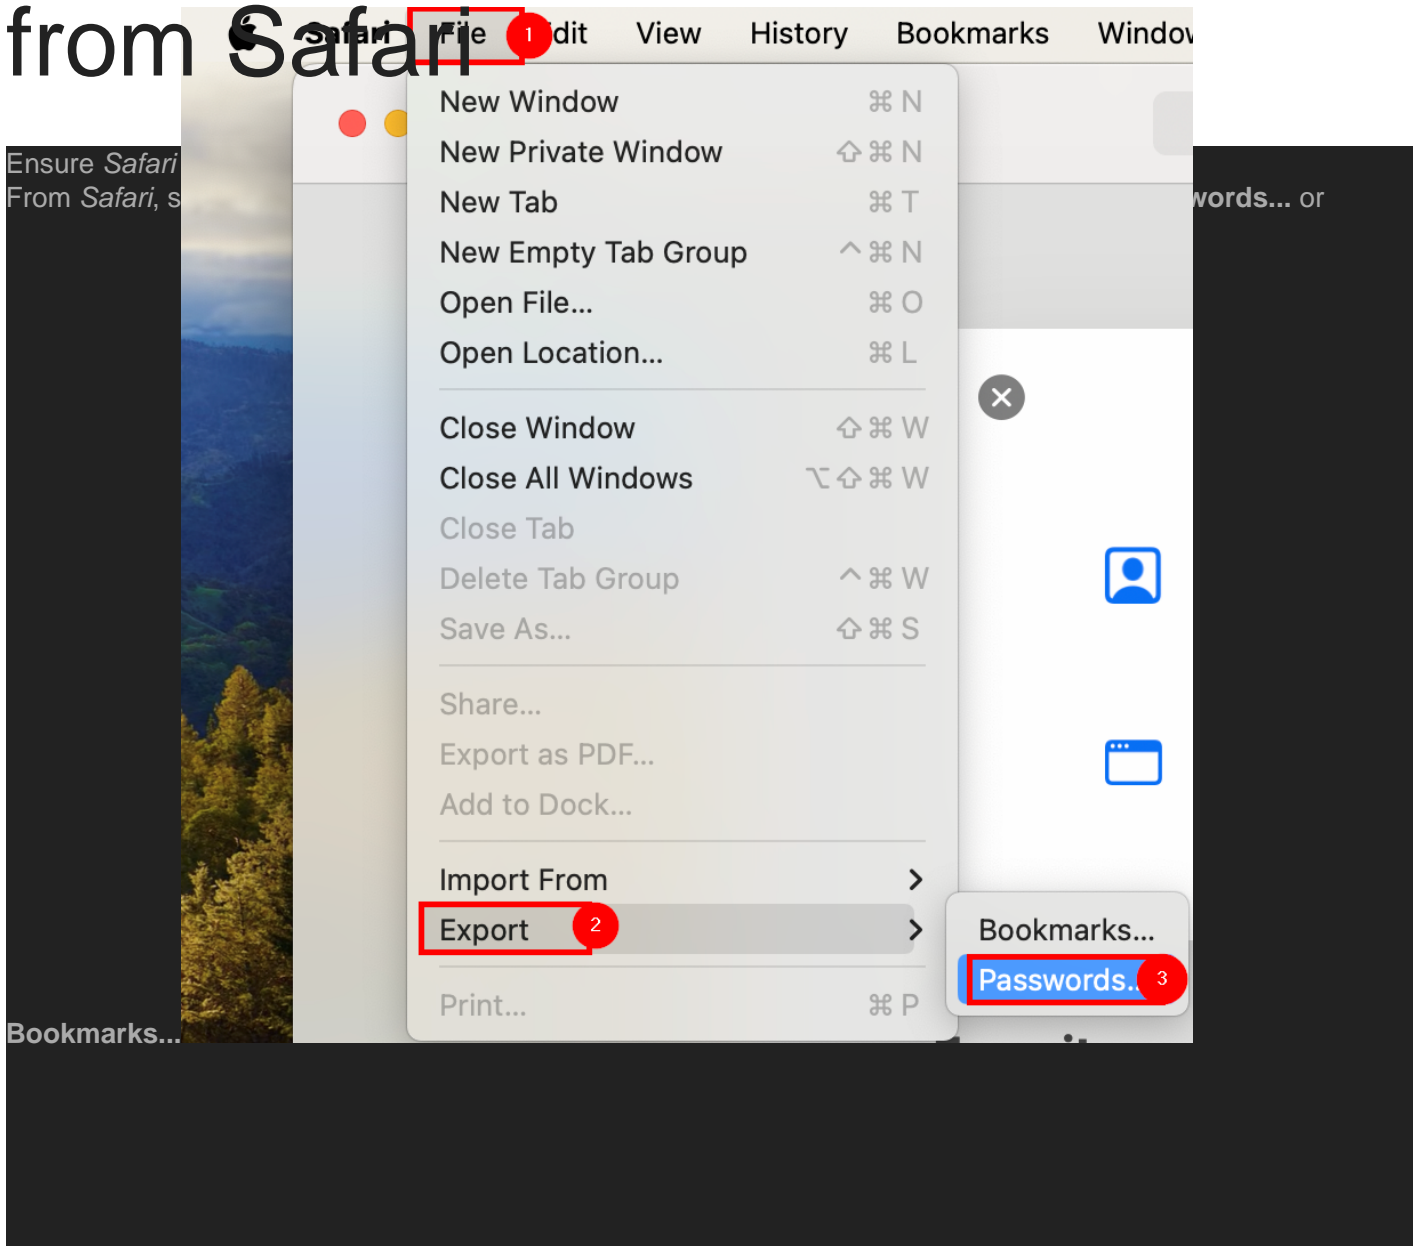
from Safari

Safari File 1 Edit View History Bookmarks Window

Ensure Safari
From Safari, s

words... or

New Window ⌘ N
New Private Window ⇧ ⌘ N
New Tab ⌘ T
New Empty Tab Group ^ ⌘ N
Open File... ⌘ O
Open Location... ⌘ L

Close Window ⇧ ⌘ W
Close All Windows ⌥ ⇧ ⌘ W
Close Tab
Delete Tab Group ^ ⌘ W
Save As... ⇧ ⌘ S

Share...
Export as PDF...
Add to Dock...

Import From
Export 2

Print... ⌘ P

Bookmarks...
Passwords... 3

Bookmarks...